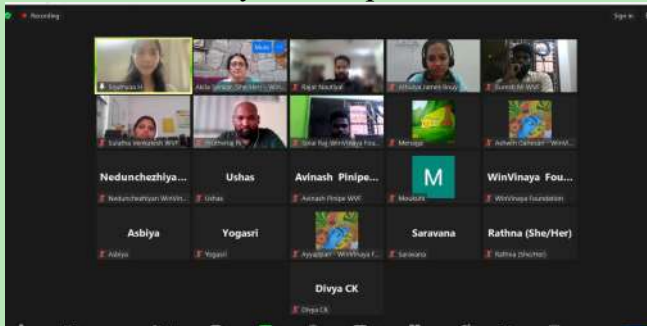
Recording

Sign in

Sruthikaa H

Akila Sethia (She/Her) - WinV...

Mute

Rajat Nautiyal

Athulya James Binoy

Suresh M WVF

Sulatha Venkatesh WVF

Pritheeraj M...

Sinai Raj WinVinaya Fou...

Menaga

Ashwin Dahinam - WinV...

Nedunchezhiya...

Nedunchezhiyan WinVin...

Ushas

Ushas

Avinash Pinipe...

Avinash Pinipe WVF

M

Moulishi

WinVinaya Fou...

WinVinaya Foundation

Asbiya

Asbiya

Yogasri

Yogasri

Ayyappan - WinVinaya F...

Saravana

Saravana

Rathna (She/Her)

Rathna (She/Her)

Divya CK

Divya CK